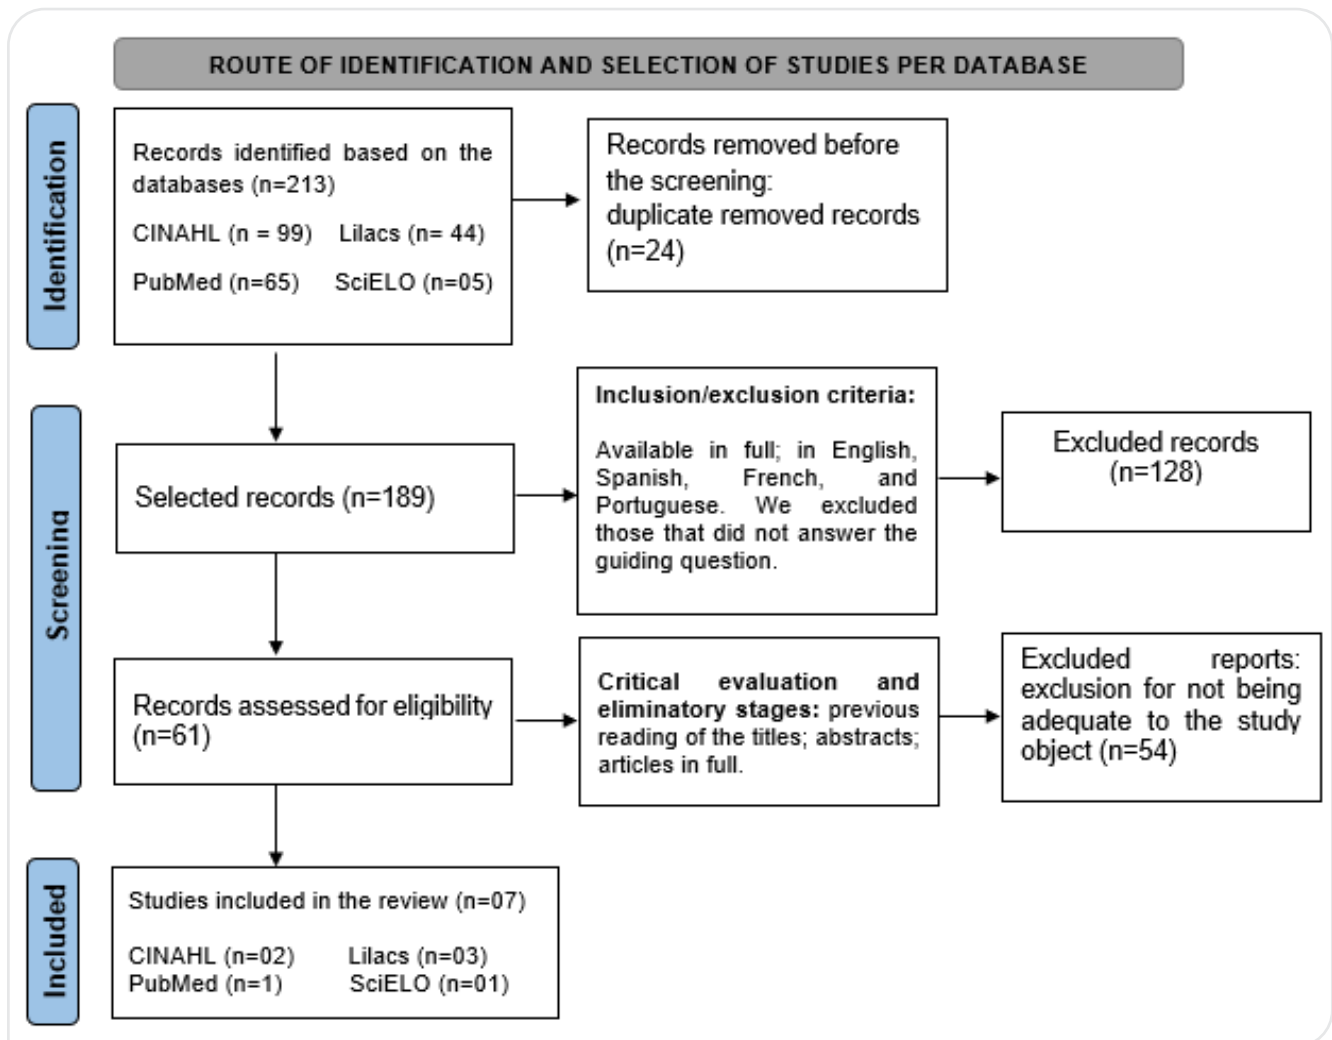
ROUTE OF IDENTIFICATION AND SELECTION OF STUDIES PER DATABASE

Identification

Records identified based on the databases (n=213)
CINAHL (n = 99) Lilacs (n= 44)
PubMed (n=65) SciELO (n=05)

Records removed before the screening: duplicate removed records (n=24)

Screening

Selected records (n=189)

Inclusion/exclusion criteria:
Available in full; in English, Spanish, French, and Portuguese. We excluded those that did not answer the guiding question.

Excluded records (n=128)

Records assessed for eligibility (n=61)

Critical evaluation and eliminatory stages: previous reading of the titles; abstracts; articles in full.

Excluded reports: exclusion for not being adequate to the study object (n=54)

Included

Studies included in the review (n=07)
CINAHL (n=02) Lilacs (n=03)
PubMed (n=1) SciELO (n=01)